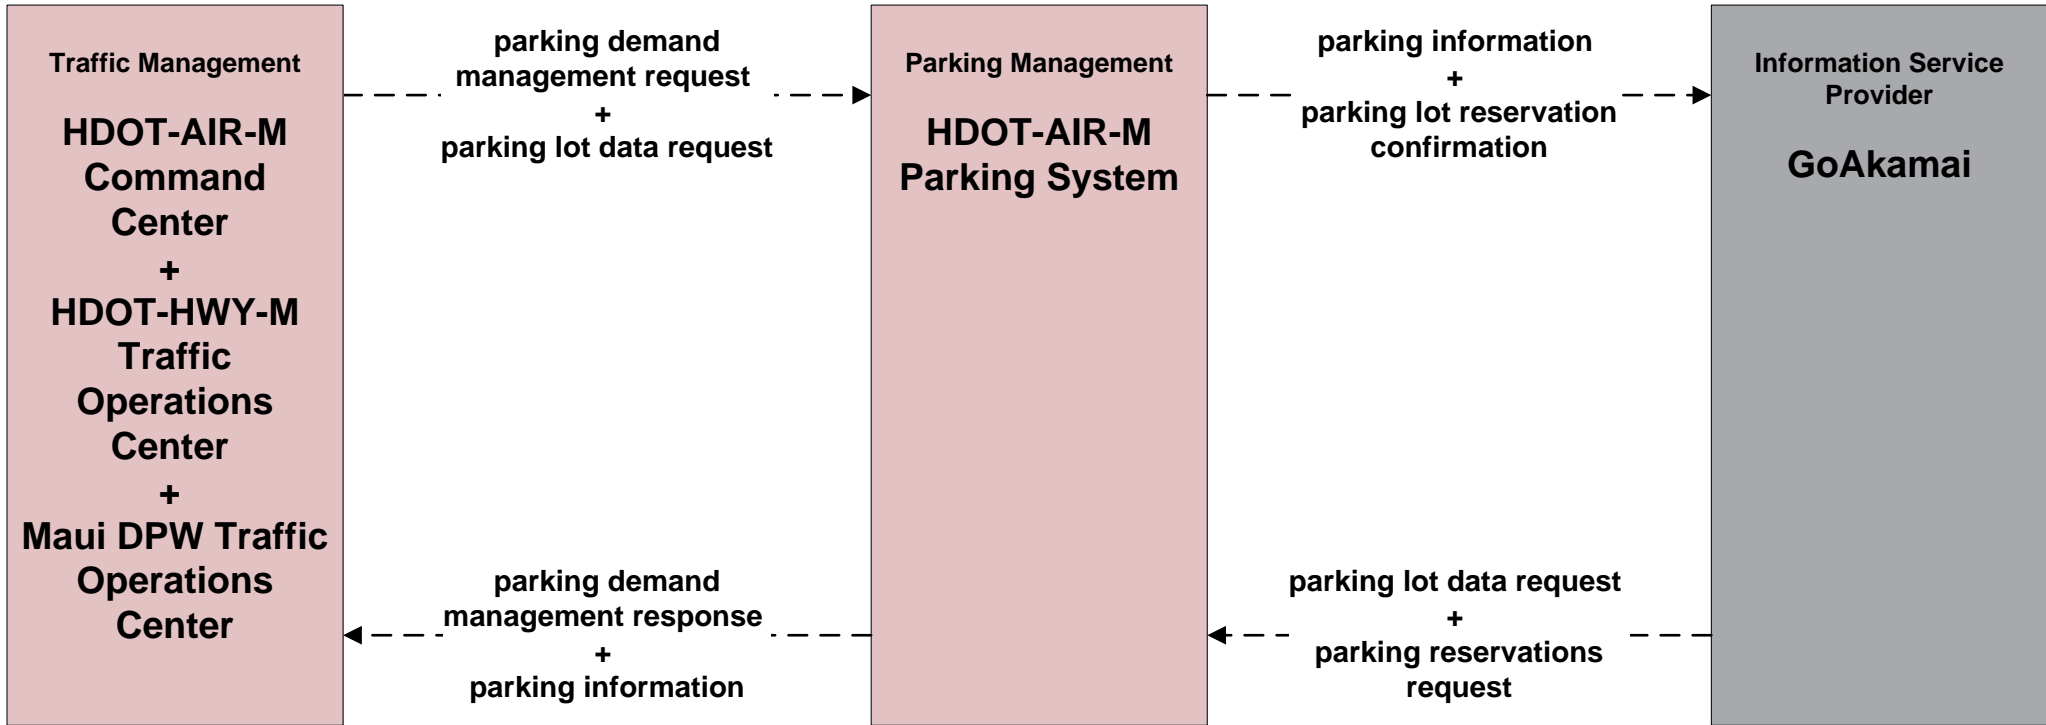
Traffic Management

HDOT-AIR-M Command Center
+
HDOT-HWY-M Traffic Operations Center
+
Maui DPW Traffic Operations Center

parking demand management request
+
parking lot data request

parking demand management response
+
parking information

Parking Management

HDOT-AIR-M Parking System

parking information
+
parking lot reservation confirmation

parking lot data request
+
parking reservations request

Information Service Provider

GoAkamai